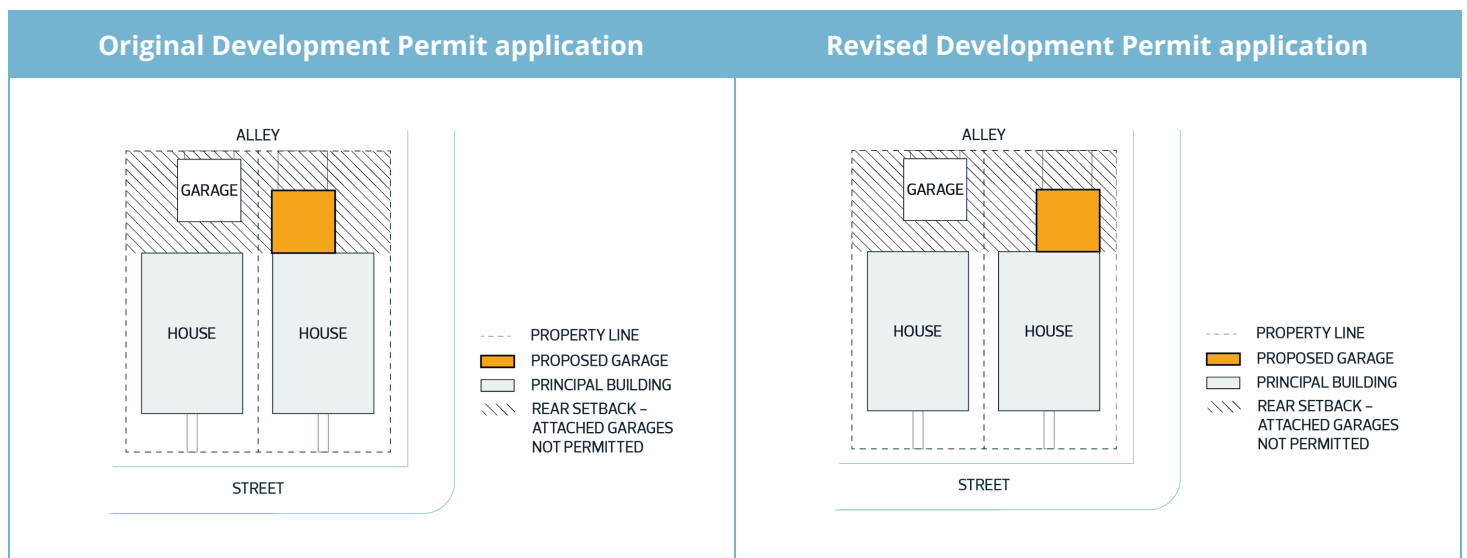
Original Development Permit application

ALLEY

GARAGE

HOUSE

HOUSE

STREET

PROPERTY LINE
PROPOSED GARAGE
PRINCIPAL BUILDING
REAR SETBACK – ATTACHED GARAGES NOT PERMITTED

Revised Development Permit application

ALLEY

GARAGE

HOUSE

HOUSE

STREET

PROPERTY LINE
PROPOSED GARAGE
PRINCIPAL BUILDING
REAR SETBACK – ATTACHED GARAGES NOT PERMITTED